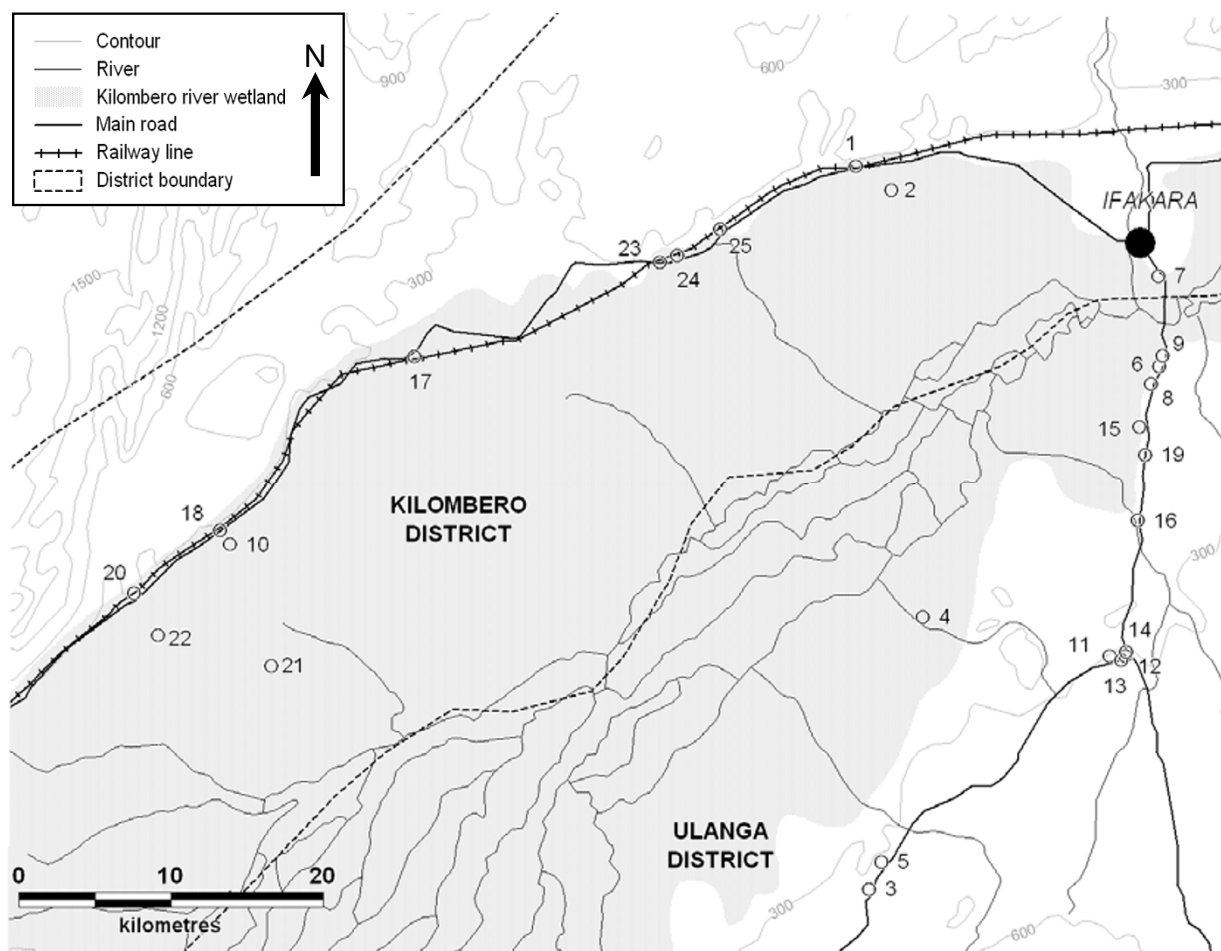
Contour
River
Kilombero river wetland
Main road
Railway line
District boundary

N

900
600
300
1500
1200
300
600
300
300
300
600

1
2
IFAKARA
23
24
25
7
9
6
8
17
15
19
KILOMBERO DISTRICT
18
10
16
20
22
21
4
14
11
12
13
ULANGA DISTRICT
5
3

0
10
20
kilometres